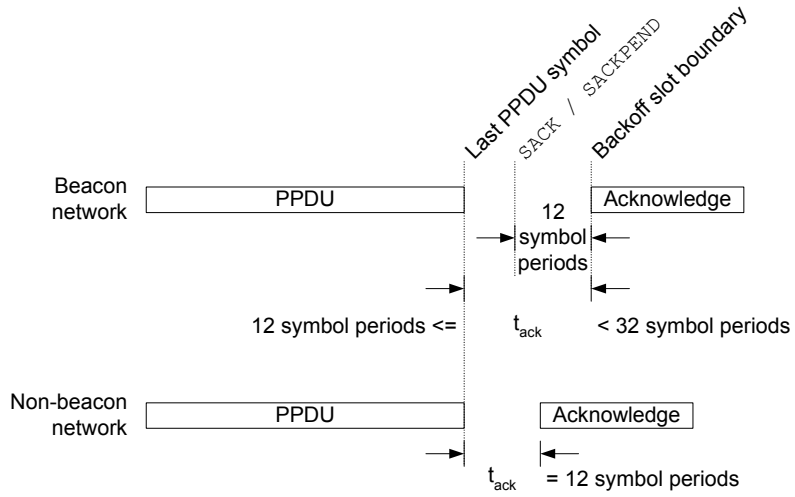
Last PPDU symbol

SACK / SACKPEND

Backoff slot boundary

Beacon network

PPDU

Acknowledge

12 symbol periods

12 symbol periods <= $t_{ack}$ < 32 symbol periods

Non-beacon network

PPDU

Acknowledge

$t_{ack}$ = 12 symbol periods